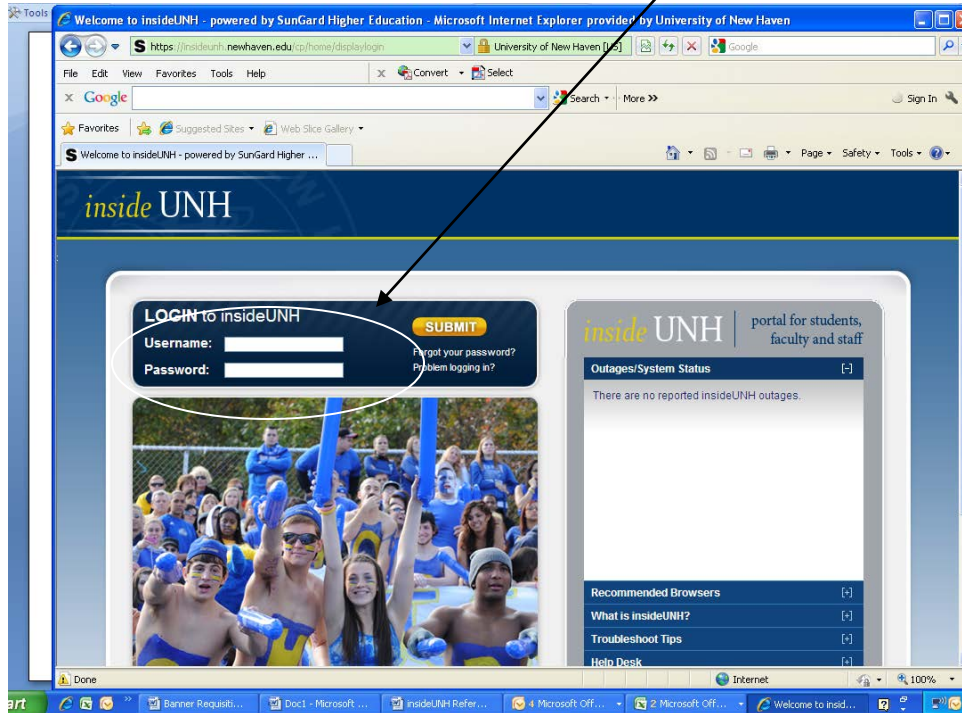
Tools

Welcome to insideUNH - powered by SunGard Higher Education - Microsoft Internet Explorer provided by University of New Haven

https://insideunh.newhaven.edu/cp/home/displaylogin

University of New Haven [US]

Google

File Edit View Favorites Tools Help

Convert Select

Google

Search More >>

Sign In

Favorites Suggested Sites Web Slice Gallery

Welcome to insideUNH - powered by SunGard Higher ...

Page Safety Tools

inside UNH

LOGIN to insideUNH

Username:

Password:

SUBMIT

Forgot your password?

Problem logging in?

inside UNH portal for students, faculty and staff

Outages/System Status [-]

There are no reported insideUNH outages.

Recommended Browsers [+]

What is insideUNH? [+]

Troubleshoot Tips [+]

Help Desk [+]

Done

Internet

100%

art

Banner Requisiti...

Doc1 - Microsoft ...

insideUNH Refer...

4 Microsoft Off...

2 Microsoft Off...

Welcome to insid...